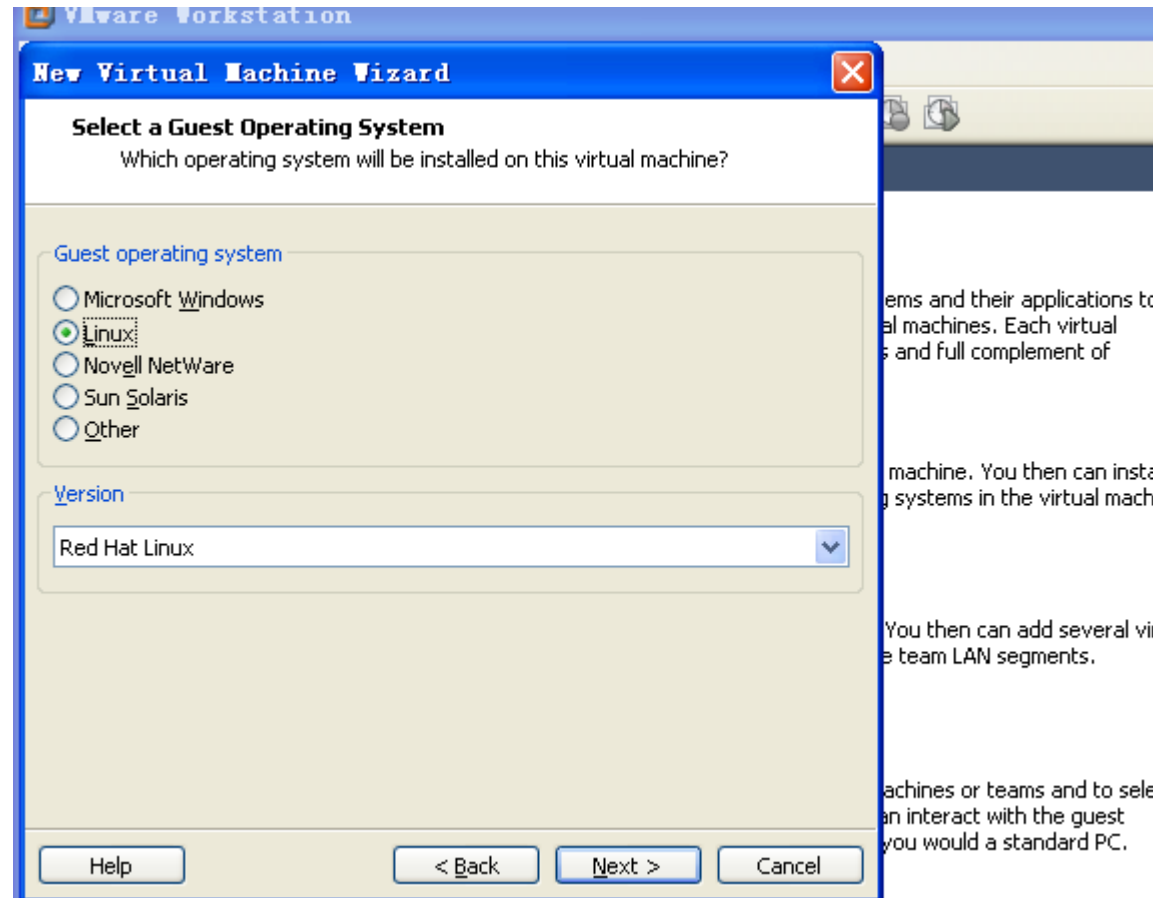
VMware Workstation

New Virtual Machine Wizard

Select a Guest Operating System
Which operating system will be installed on this virtual machine?

Guest operating system
Microsoft Windows
Linux
Novell NetWare
Sun Solaris
Other

Version
Red Hat Linux

Help
< Back
Next >
Cancel

ems and their applications to
al machines. Each virtual
s and full complement of

machine. You then can insta
g systems in the virtual mach

You then can add several vi
e team LAN segments.

achines or teams and to sele
an interact with the guest
you would a standard PC.